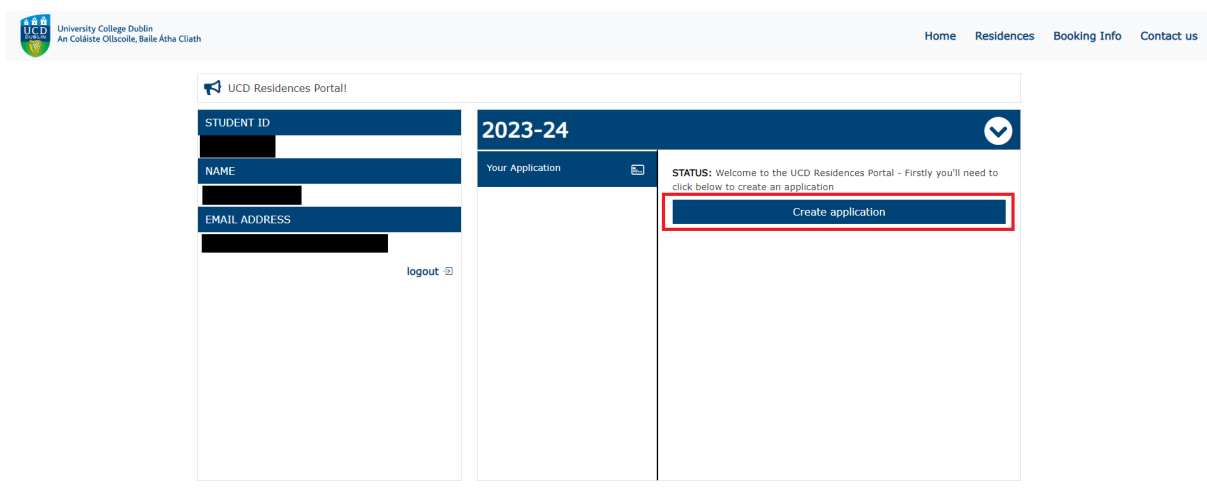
UCD DUBLIN
University College Dublin
An Coláiste Ollscoile, Baile Átha Cliath

Home Residences Booking Info Contact us

UCD Residences Portal!

STUDENT ID

NAME

EMAIL ADDRESS

logout

2023-24

Your Application

STATUS: Welcome to the UCD Residences Portal - Firstly you'll need to click below to create an application

Create application